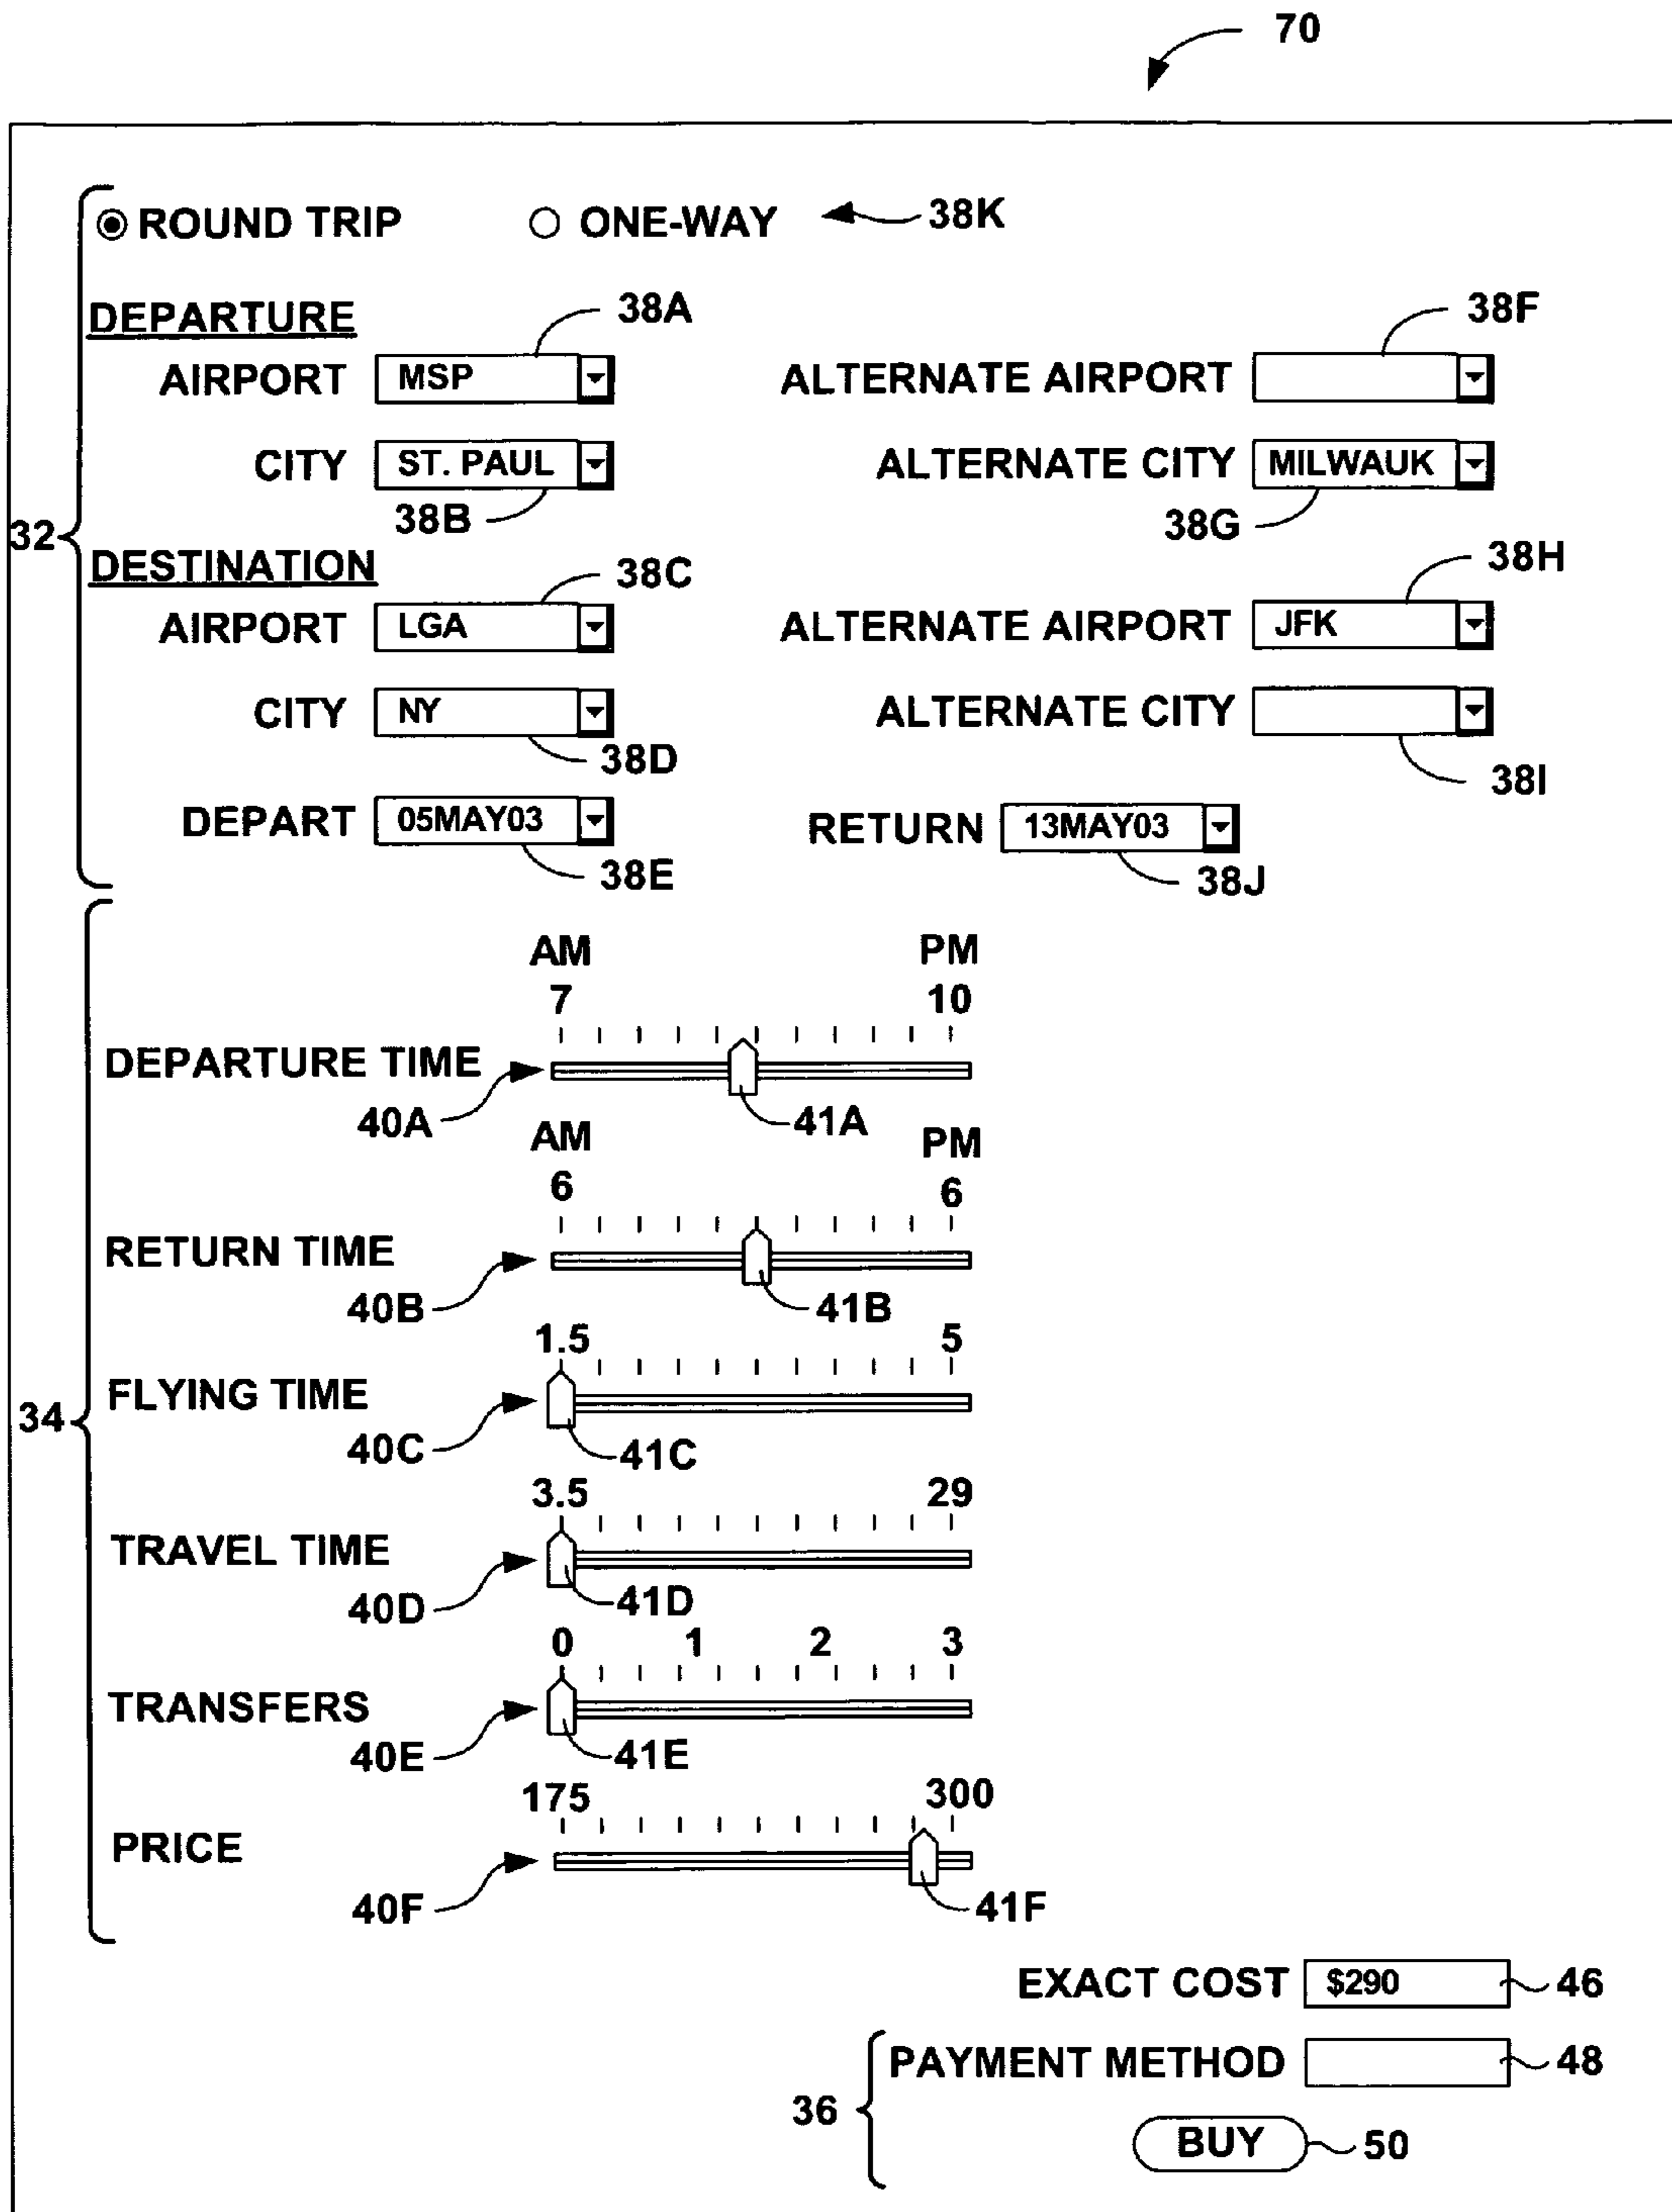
70

ROUND TRIP ONE-WAY 38K

DEPARTURE 38A 38F

AIRPORT MSP ALTERNATE AIRPORT

CITY ST. PAUL ALTERNATE CITY MILWAUK

38B 38G

32

DESTINATION 38C 38H

AIRPORT LGA ALTERNATE AIRPORT JFK

CITY NY ALTERNATE CITY

38D 38I

DEPART 05MAY03 RETURN 13MAY03

38E 38J

AM PM
7 10

DEPARTURE TIME

40A 41A

AM PM
6 6

RETURN TIME

40B 41B

1.5 5

FLYING TIME

40C 41C

3.5 29

TRAVEL TIME

34

40D 41D

0 1 2 3

TRANSFERS

40E 41E

175 300

PRICE

40F 41F

EXACT COST $290 46

PAYMENT METHOD 48

36

BUY 50